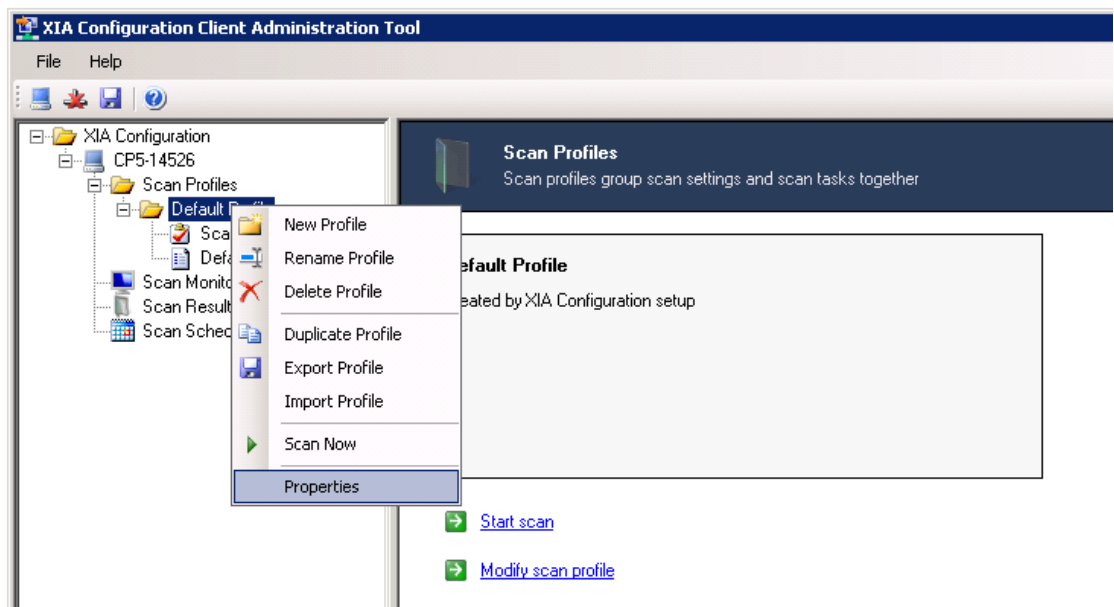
XIA Configuration Client Administration Tool

File Help

XIA Configuration
CP5-14526
Scan Profiles
Default Profi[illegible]
Sca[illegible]
Def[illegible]
Scan Monito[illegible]
Scan Result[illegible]
Scan Sched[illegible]

New Profile
Rename Profile
Delete Profile
Duplicate Profile
Export Profile
Import Profile
Scan Now
Properties

Scan Profiles
Scan profiles group scan settings and scan tasks together

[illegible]efault Profile
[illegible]eated by XIA Configuration setup

Start scan

Modify scan profile